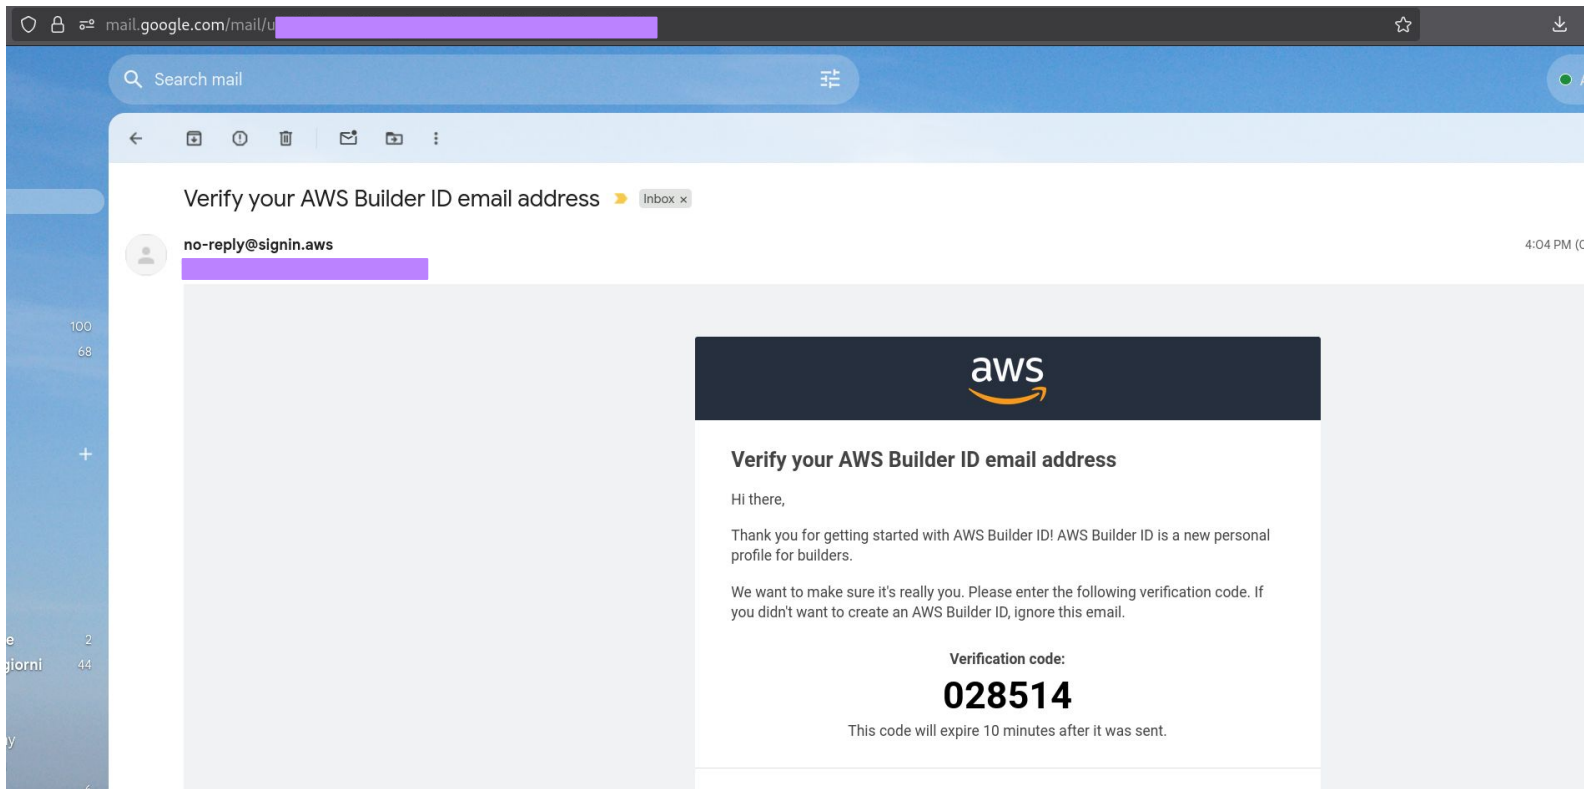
mail.google.com/mail/u

Search mail

100
68

e 2
giorni 44
y

Verify your AWS Builder ID email address Inbox ×

no-reply@signin.aws

4:04 PM (

aws

Verify your AWS Builder ID email address

Hi there,

Thank you for getting started with AWS Builder ID! AWS Builder ID is a new personal profile for builders.

We want to make sure it's really you. Please enter the following verification code. If you didn't want to create an AWS Builder ID, ignore this email.

Verification code:

028514

This code will expire 10 minutes after it was sent.